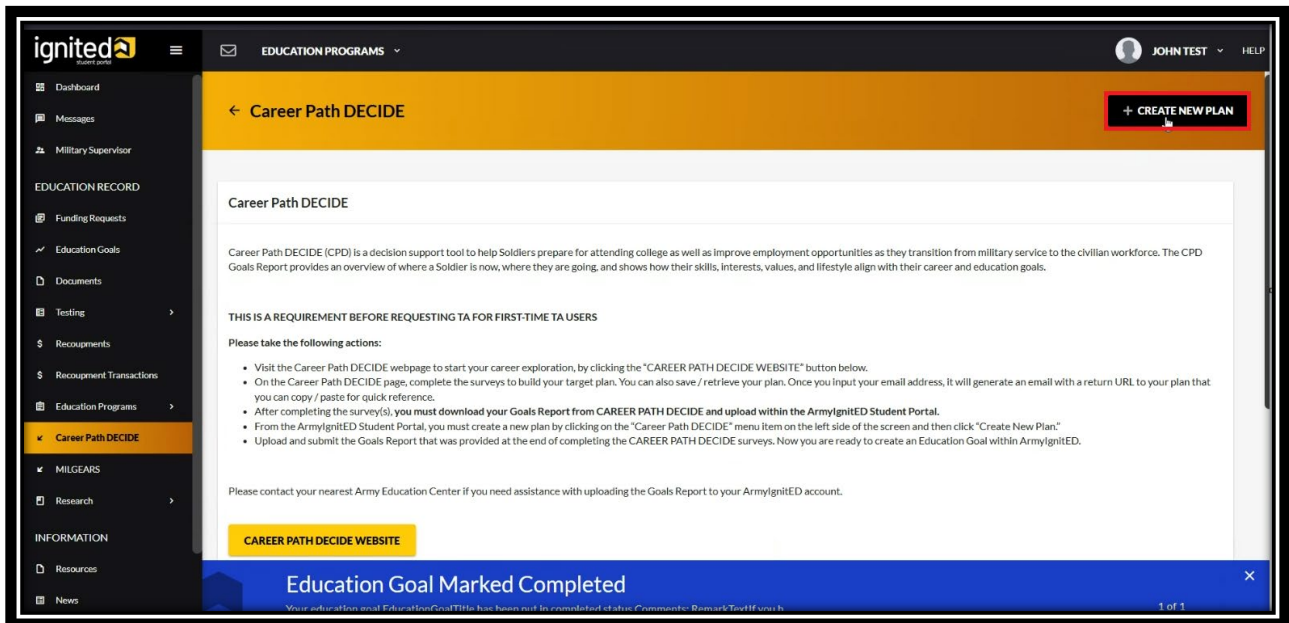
ignited student portal

Dashboard
Messages
Military Supervisor
EDUCATION RECORD
Funding Requests
Education Goals
Documents
Testing
Recoupments
Recoupment Transactions
Education Programs
Career Path DECIDE
MILGEARS
Research
INFORMATION
Resources
News

EDUCATION PROGRAMS

JOHN TEST HELP

← Career Path DECIDE

+ CREATE NEW PLAN

Career Path DECIDE

Career Path DECIDE (CPD) is a decision support tool to help Soldiers prepare for attending college as well as improve employment opportunities as they transition from military service to the civilian workforce. The CPD Goals Report provides an overview of where a Soldier is now, where they are going, and shows how their skills, interests, values, and lifestyle align with their career and education goals.

THIS IS A REQUIREMENT BEFORE REQUESTING TA FOR FIRST-TIME TA USERS

Please take the following actions:

- Visit the Career Path DECIDE webpage to start your career exploration, by clicking the "CAREER PATH DECIDE WEBSITE" button below.
- On the Career Path DECIDE page, complete the surveys to build your target plan. You can also save / retrieve your plan. Once you input your email address, it will generate an email with a return URL to your plan that you can copy / paste for quick reference.
- After completing the survey(s), you must download your Goals Report from CAREER PATH DECIDE and upload within the ArmyIgnitED Student Portal.
- From the ArmyIgnitED Student Portal, you must create a new plan by clicking on the "Career Path DECIDE" menu item on the left side of the screen and then click "Create New Plan."
- Upload and submit the Goals Report that was provided at the end of completing the CAREER PATH DECIDE surveys. Now you are ready to create an Education Goal within ArmyIgnitED.

Please contact your nearest Army Education Center if you need assistance with uploading the Goals Report to your ArmyIgnitED account.

CAREER PATH DECIDE WEBSITE

Education Goal Marked Completed
Your education goal EducationGoalTitle has been put in completed status Comments: RemarkTextIf you h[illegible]
1 of 1
×